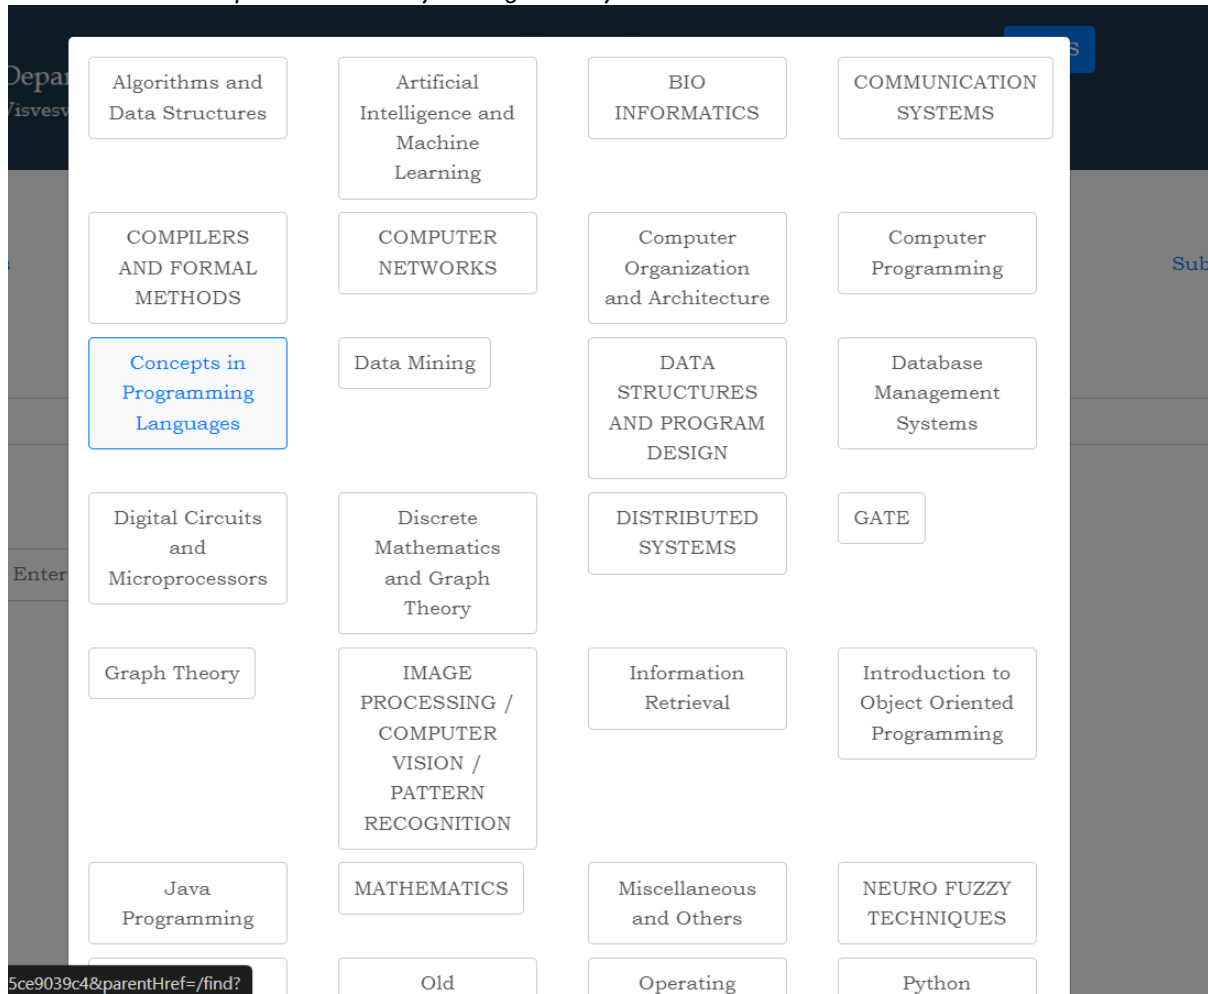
Depar
Visvesv

Algorithms and Data Structures

Artificial Intelligence and Machine Learning

BIO INFORMATICS

COMMUNICATION SYSTEMS

COMPILERS AND FORMAL METHODS

COMPUTER NETWORKS

Computer Organization and Architecture

Computer Programming

Sub

Concepts in Programming Languages

Data Mining

DATA STRUCTURES AND PROGRAM DESIGN

Database Management Systems

Enter

Digital Circuits and Microprocessors

Discrete Mathematics and Graph Theory

DISTRIBUTED SYSTEMS

GATE

Graph Theory

IMAGE PROCESSING / COMPUTER VISION / PATTERN RECOGNITION

Information Retrieval

Introduction to Object Oriented Programming

Java Programming

MATHEMATICS

Miscellaneous and Others

NEURO FUZZY TECHNIQUES

5ce9039c4&parentHref=/find?

Old

Operating

Python